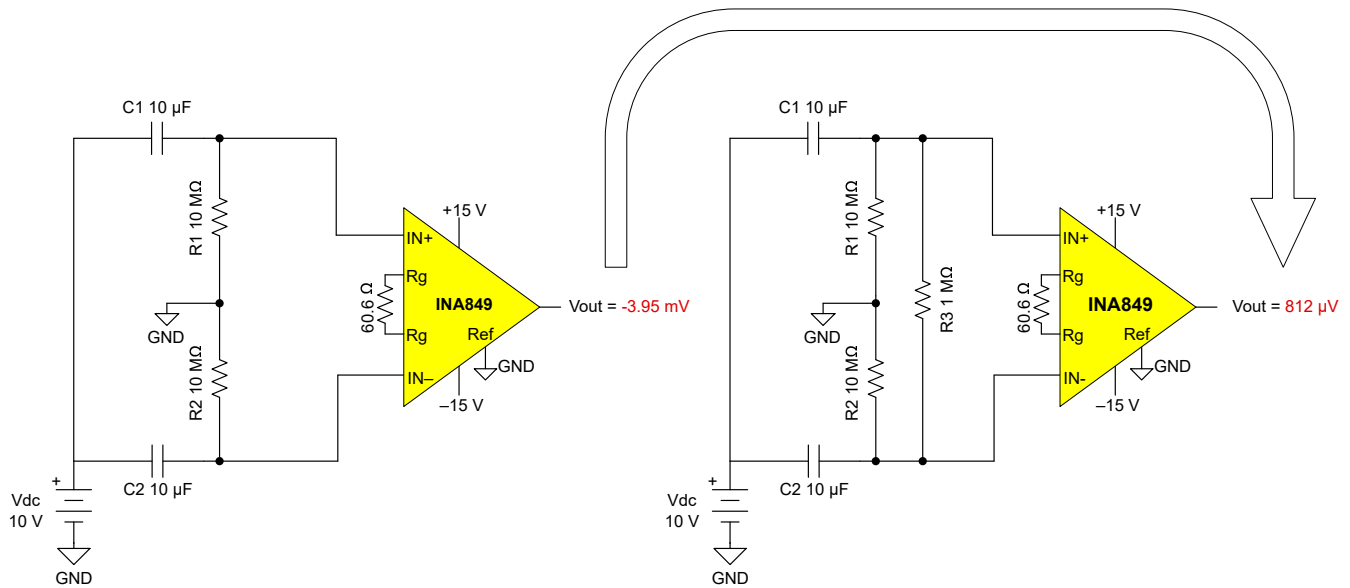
C1 10 µF
R1 10 MΩ
GND
R2 10 MΩ
C2 10 µF
+
Vdc
10 V
GND
IN+
+15 V
Rg
60.6 Ω
Rg
INA849
Ref
GND
IN–
–15 V
Vout = -3.95 mV

C1 10 µF
R1 10 MΩ
GND
R2 10 MΩ
R3 1 MΩ
C2 10 µF
+
Vdc
10 V
GND
IN+
+15 V
Rg
60.6 Ω
Rg
INA849
Ref
GND
IN-
–15 V
Vout = 812 µV